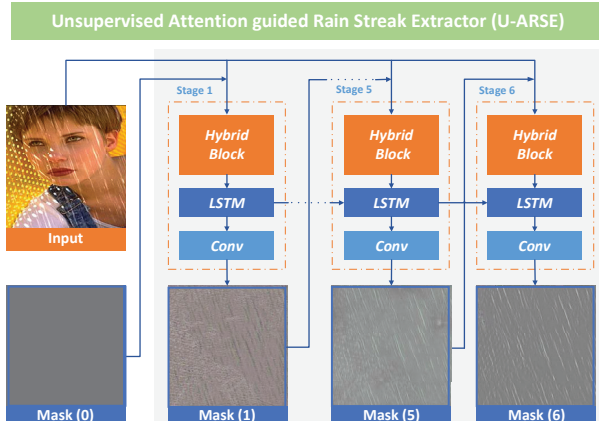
Unsupervised Attention guided Rain Streak Extractor (U-ARSE)

Stage 1

Hybrid Block

LSTM

Conv

Stage 5

Hybrid Block

LSTM

Conv

Stage 6

Hybrid Block

LSTM

Conv

Input

Mask (0)

Mask (1)

Mask (5)

Mask (6)